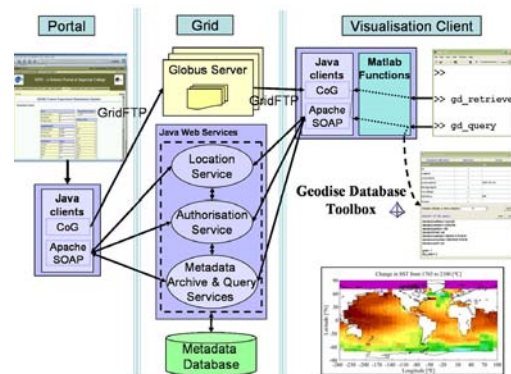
Portal

Grid

Visualisation Client

Globus Server

GridFTP

GridFTP

Java clients

CoG

Apache SOAP

Matlab Functions

>>

>> gd_retrieve

>> gd_query

Java Web Services

Location Service

Authorisation Service

Metadata Archive & Query Services

Java clients

CoG

Apache SOAP

Geodise Database Toolbox

Metadata Database

Change in SST from 1765 to 2100 [°C]